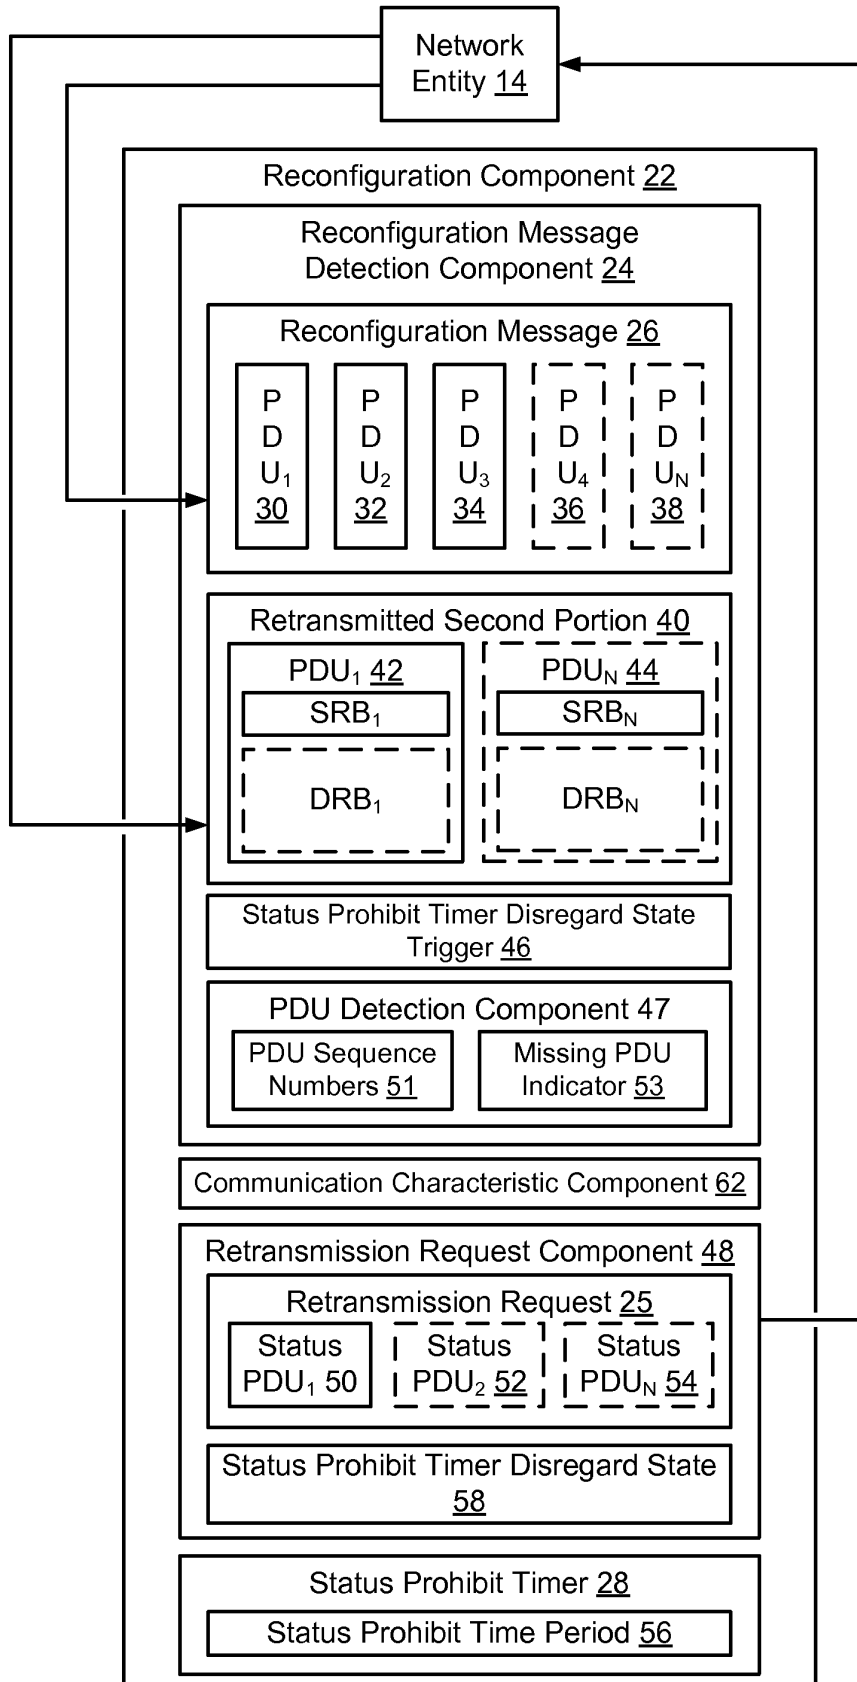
Network Entity 14

Reconfiguration Component 22

Reconfiguration Message Detection Component 24

Reconfiguration Message 26

P D $U_1$ 30

P D $U_2$ 32

P D $U_3$ 34

P D $U_4$ 36

P D $U_N$ 38

Retransmitted Second Portion 40

$PDU_1$ 42

$SRB_1$

$DRB_1$

$PDU_N$ 44

$SRB_N$

$DRB_N$

Status Prohibit Timer Disregard State Trigger 46

PDU Detection Component 47

PDU Sequence Numbers 51

Missing PDU Indicator 53

Communication Characteristic Component 62

Retransmission Request Component 48

Retransmission Request 25

Status $PDU_1$ 50

Status $PDU_2$ 52

Status $PDU_N$ 54

Status Prohibit Timer Disregard State 58

Status Prohibit Timer 28

Status Prohibit Time Period 56